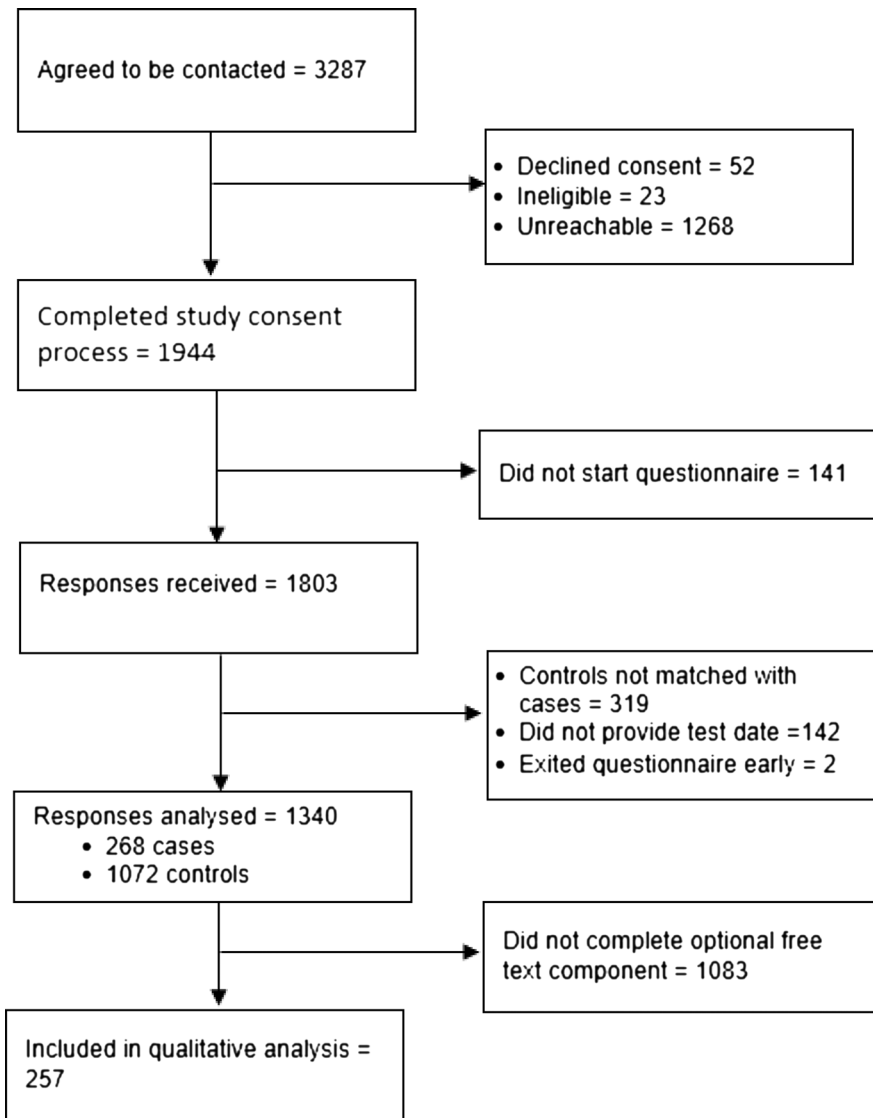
Agreed to be contacted = 3287

- Declined consent = 52
- Ineligible = 23
- Unreachable = 1268

Completed study consent process = 1944

Did not start questionnaire = 141

Responses received = 1803

- Controls not matched with cases = 319
- Did not provide test date =142
- Exited questionnaire early = 2

Responses analysed = 1340
- 268 cases
- 1072 controls

Did not complete optional free text component = 1083

Included in qualitative analysis = 257